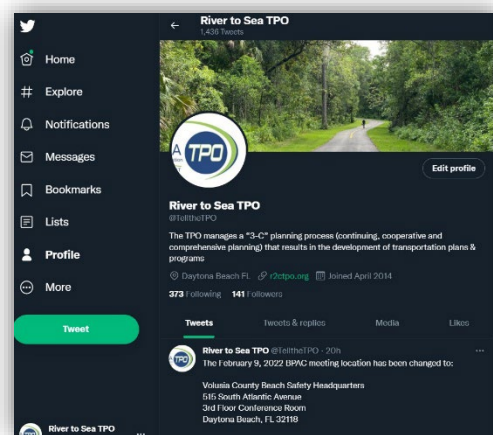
Home
Explore
Notifications
Messages
Bookmarks
Lists
Profile
More
Tweet

River to Sea TPO
1,436 Tweets

TPO

Edit profile

River to Sea TPO
@TelltheTPO

The TPO manages a "3-C" planning process (continuing, cooperative and comprehensive planning) that results in the development of transportation plans & programs

Daytona Beach FL r2ctpo.org Joined April 2014

373 Following 141 Followers

Tweets Tweets & replies Media Likes

River to Sea TPO @TelltheTPO · 20h
The February 9, 2022 BPAC meeting location has been changed to:

Volusia County Beach Safety Headquarters
515 South Atlantic Avenue
3rd Floor Conference Room
Daytona Beach, FL 32118

River to Sea TPO